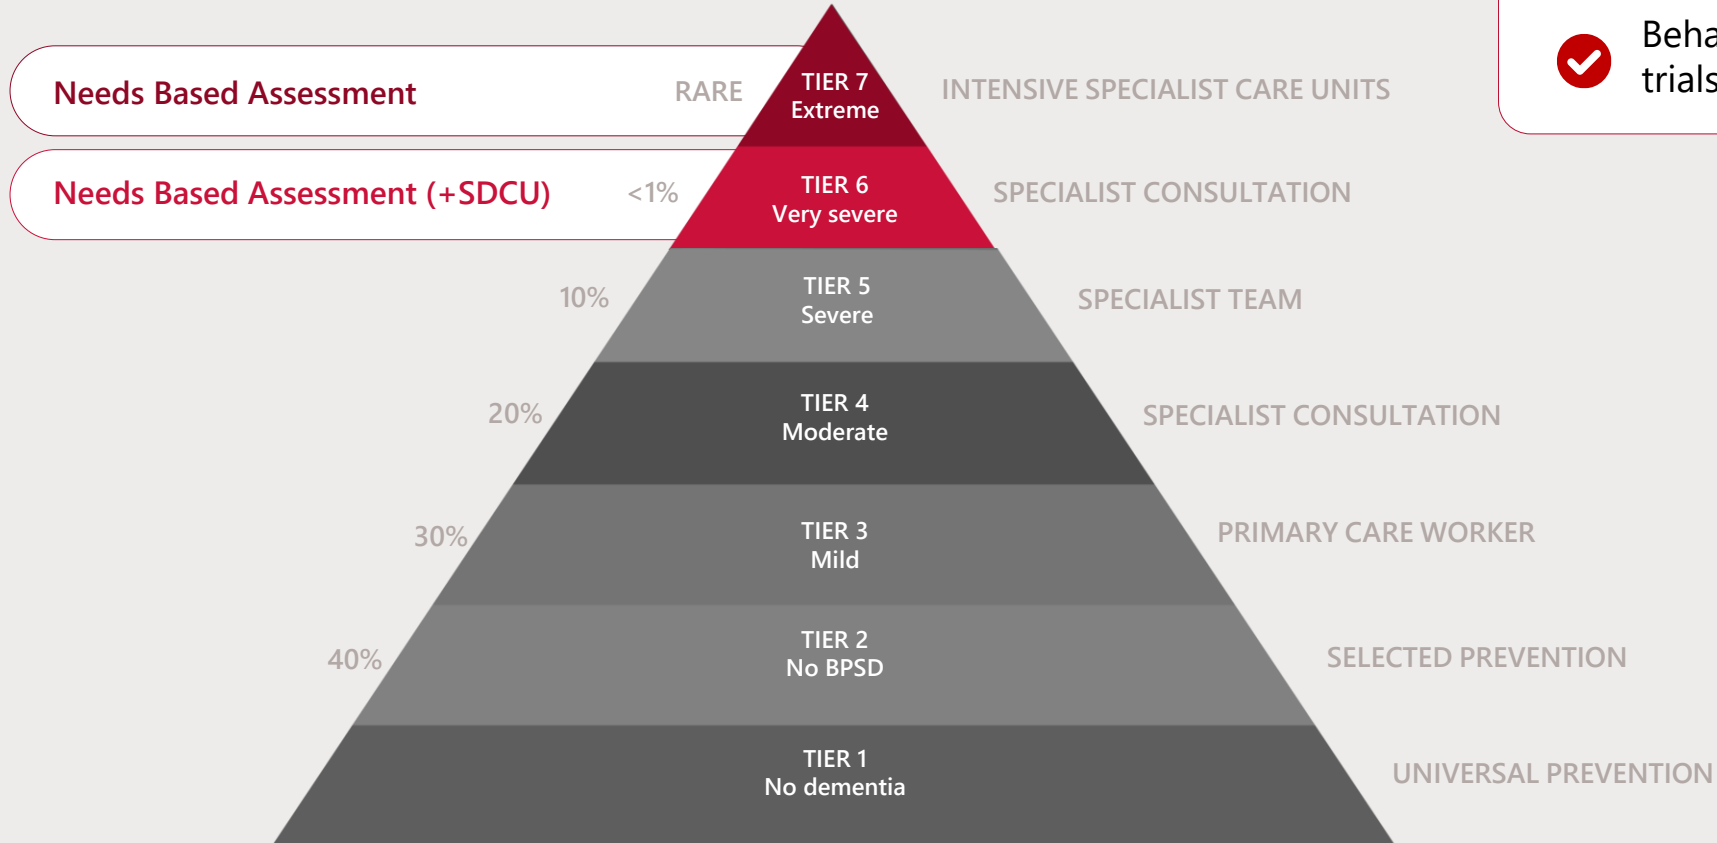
Needs Based Assessment RARE

TIER 7
Extreme

INTENSIVE SPECIALIST CARE UNITS

Beha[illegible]
trials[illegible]

Needs Based Assessment (+SDCU) <1%

TIER 6
Very severe

SPECIALIST CONSULTATION

10%

TIER 5
Severe

SPECIALIST TEAM

20%

TIER 4
Moderate

SPECIALIST CONSULTATION

30%

TIER 3
Mild

PRIMARY CARE WORKER

40%

TIER 2
No BPSD

SELECTED PREVENTION

TIER 1
No dementia

UNIVERSAL PREVENTION